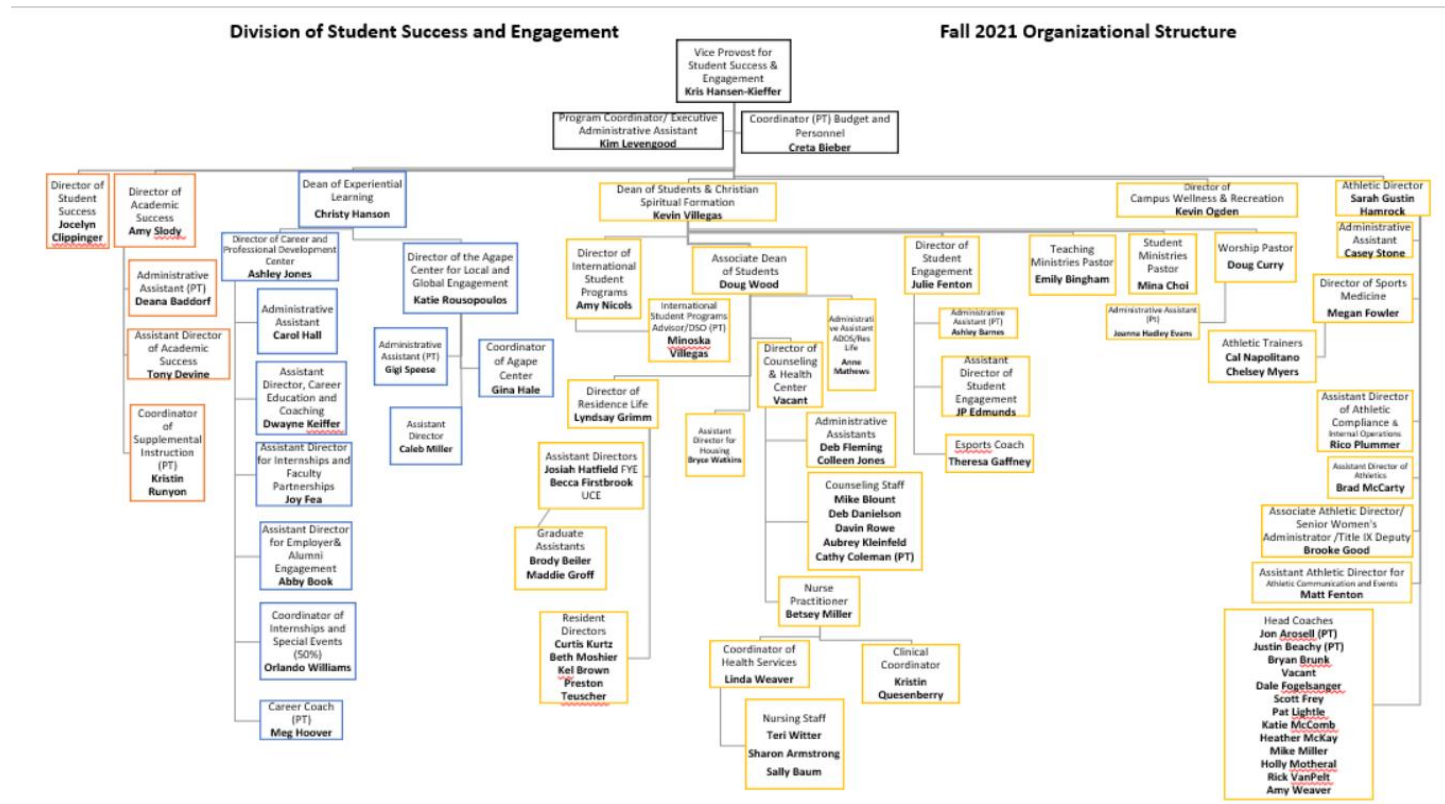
Division of Student Success and Engagement

Fall 2021 Organizational Structure

Vice Provost for Student Success & Engagement
Kris Hansen-Kieffer

Program Coordinator/ Executive Administrative Assistant
Kim Levengood

Coordinator (PT) Budget and Personnel
Creta Bieber

Director of Student Success
Jocelyn Clippinger

Director of Academic Success
Amy Slody

Administrative Assistant (PT)
Deana Baddorf

Assistant Director of Academic Success
Tony Devine

Coordinator of Supplemental Instruction (PT)
Kristin Runyon

Dean of Experiential Learning
Christy Hanson

Director of Career and Professional Development Center
Ashley Jones

Administrative Assistant
Carol Hall

Assistant Director, Career Education and Coaching
Dwayne Keiffer

Assistant Director for Internships and Faculty Partnerships
Joy Fea

Assistant Director for Employer& Alumni Engagement
Abby Book

Coordinator of Internships and Special Events (50%)
Orlando Williams

Career Coach (PT)
Meg Hoover

Director of the Agape Center for Local and Global Engagement
Katie Rousopoulos

Administrative Assistant (PT)
Gigi Speese

Coordinator of Agape Center
Gina Hale

Assistant Director
Caleb Miller

Dean of Students & Christian Spiritual Formation
Kevin Villegas

Director of International Student Programs
Amy Nicols

International Student Programs Advisor/DSO (PT)
Minoska Villegas

Associate Dean of Students
Doug Wood

Administrative Assistant ADOS/Res Life
Anne Mathews

Director of Residence Life
Lyndsay Grimm

Assistant Directors
Josiah Hatfield FYE
Becca Firstbrook UCE

Graduate Assistants
Brody Beiler
Maddie Groff

Resident Directors
Curtis Kurtz
Beth Moshier
Kel Brown
Preston Teuscher

Assistant Director for Housing
Bryce Watkins

Director of Counseling & Health Center
Vacant

Administrative Assistants
Deb Fleming
Colleen Jones

Counseling Staff
Mike Blount
Deb Danielson
Davin Rowe
Aubrey Kleinfeld
Cathy Coleman (PT)

Nurse Practitioner
Betsey Miller

Coordinator of Health Services
Linda Weaver

Clinical Coordinator
Kristin Quesenberry

Nursing Staff
Teri Witter
Sharon Armstrong
Sally Baum

Director of Student Engagement
Julie Fenton

Administrative Assistant (PT)
Ashley Barnes

Assistant Director of Student Engagement
JP Edmunds

Esports Coach
Theresa Gaffney

Teaching Ministries Pastor
Emily Bingham

Student Ministries Pastor
Mina Choi

Administrative Assistant (Pt)
Joanne Hedley Evans

Worship Pastor
Doug Curry

Director of Campus Wellness & Recreation
Kevin Ogden

Athletic Director
Sarah Gustin Hamrock

Administrative Assistant
Casey Stone

Director of Sports Medicine
Megan Fowler

Athletic Trainers
Cal Napolitano
Chelsey Myers

Assistant Director of Athletic Compliance & Internal Operations
Rico Plummer

Assistant Director of Athletics
Brad McCarty

Associate Athletic Director/ Senior Women's Administrator /Title IX Deputy
Brooke Good

Assistant Athletic Director for Athletic Communication and Events
Matt Fenton

Head Coaches
Jon Arosell (PT)
Justin Beachy (PT)
Bryan Brunk
Vacant
Dale Fogelsanger
Scott Frey
Pat Lightle
Katie McComb
Heather McKay
Mike Miller
Holly Motheral
Rick VanPelt
Amy Weaver